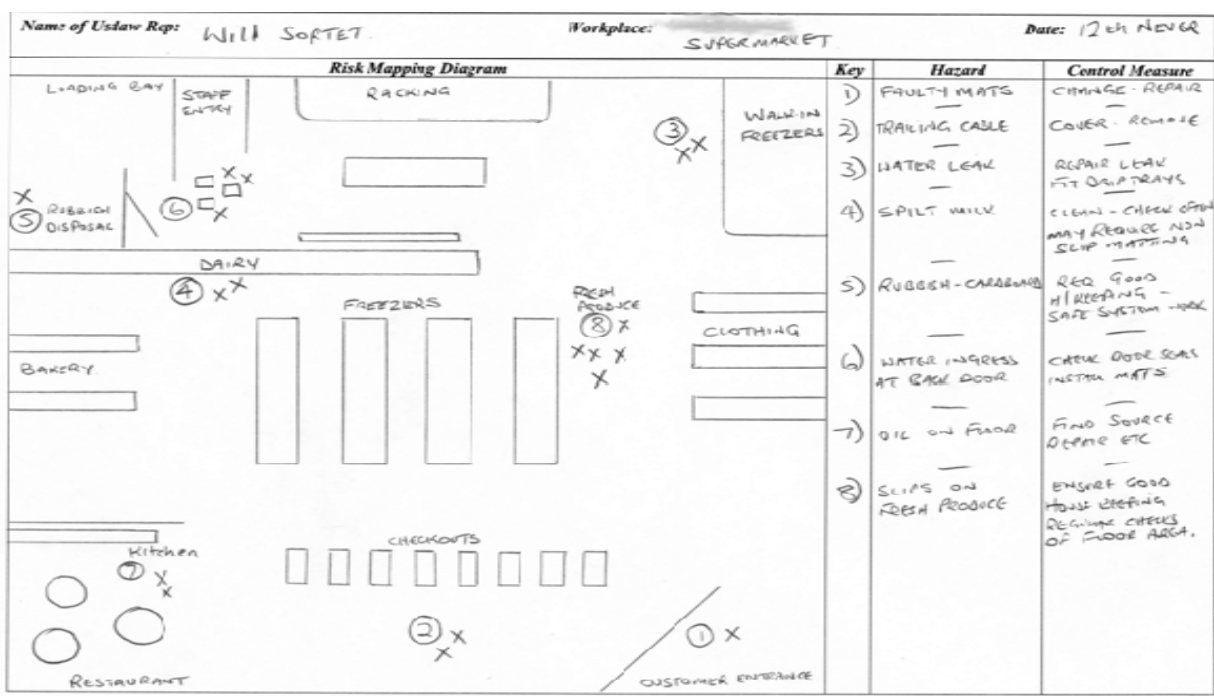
Name of Usdaw Rep: WILL SORTET

Workplace: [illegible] SUPERMARKET

Date: 12th NEVER

Risk Mapping Diagram

LOADING BAY
STAFF ENTRY
RACKING
WALK-IN FREEZERS
③
⑥
⑤ RUBBISH DISPOSAL
DAIRY
④
FREEZERS
FRESH PRODUCE
⑧
CLOTHING
BAKERY
CHECKOUTS
Kitchen
⑦
②
①
RESTAURANT
CUSTOMER ENTRANCE

| Key | Hazard | Control Measure |
|---|---|---|
| 1) | FAULTY MATS | CHANGE - REPAIR |
| 2) | TRAILING CABLE | COVER - REMOVE |
| 3) | WATER LEAK | REPAIR LEAK FIT DRIP TRAYS |
| 4) | SPILT MILK | CLEAN - CHECK OFTEN MAY REQUIRE NON SLIP MATTING |
| 5) | RUBBISH - CARDBOARD | REQ GOOD H/KEEPING - SAFE SYSTEM - WORK |
| 6) | WATER INGRESS AT BACK DOOR | CHECK DOOR SEALS INSTALL MATS |
| 7) | OIL ON FLOOR | FIND SOURCE REPAIR ETC |
| 8) | SLIPS ON FRESH PRODUCE | ENSURE GOOD HOUSE KEEPING REGULAR CHECKS OF FLOOR AREA. |